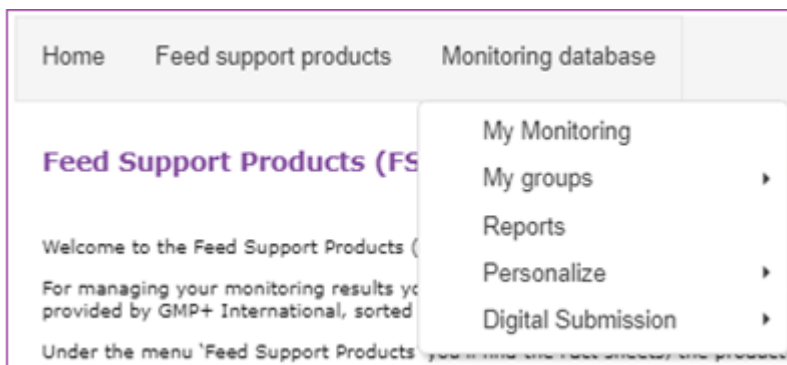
Home Feed support products Monitoring database

My Monitoring
My groups
Reports
Personalize
Digital Submission

Feed Support Products (FS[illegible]

Welcome to the Feed Support Products ([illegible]

For managing your monitoring results yo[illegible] provided by GMP+ International, sorted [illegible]

Under the menu 'Feed Support Products' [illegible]